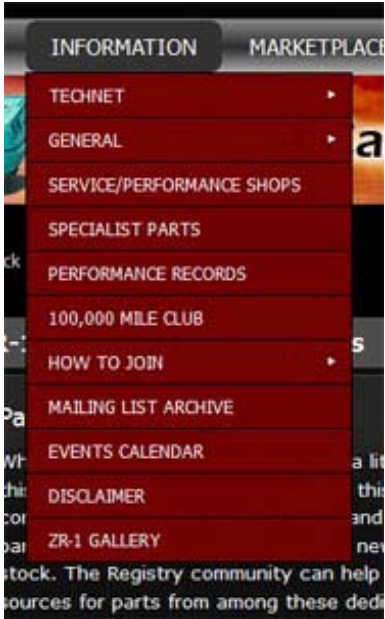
INFORMATION
MARKETPLACE
TECHNET ▸
GENERAL ▸
SERVICE/PERFORMANCE SHOPS
SPECIALIST PARTS
PERFORMANCE RECORDS
100,000 MILE CLUB
HOW TO JOIN ▸
MAILING LIST ARCHIVE
EVENTS CALENDAR
DISCLAIMER
ZR-1 GALLERY

stock. The Registry community can help
sources for parts from among these ded